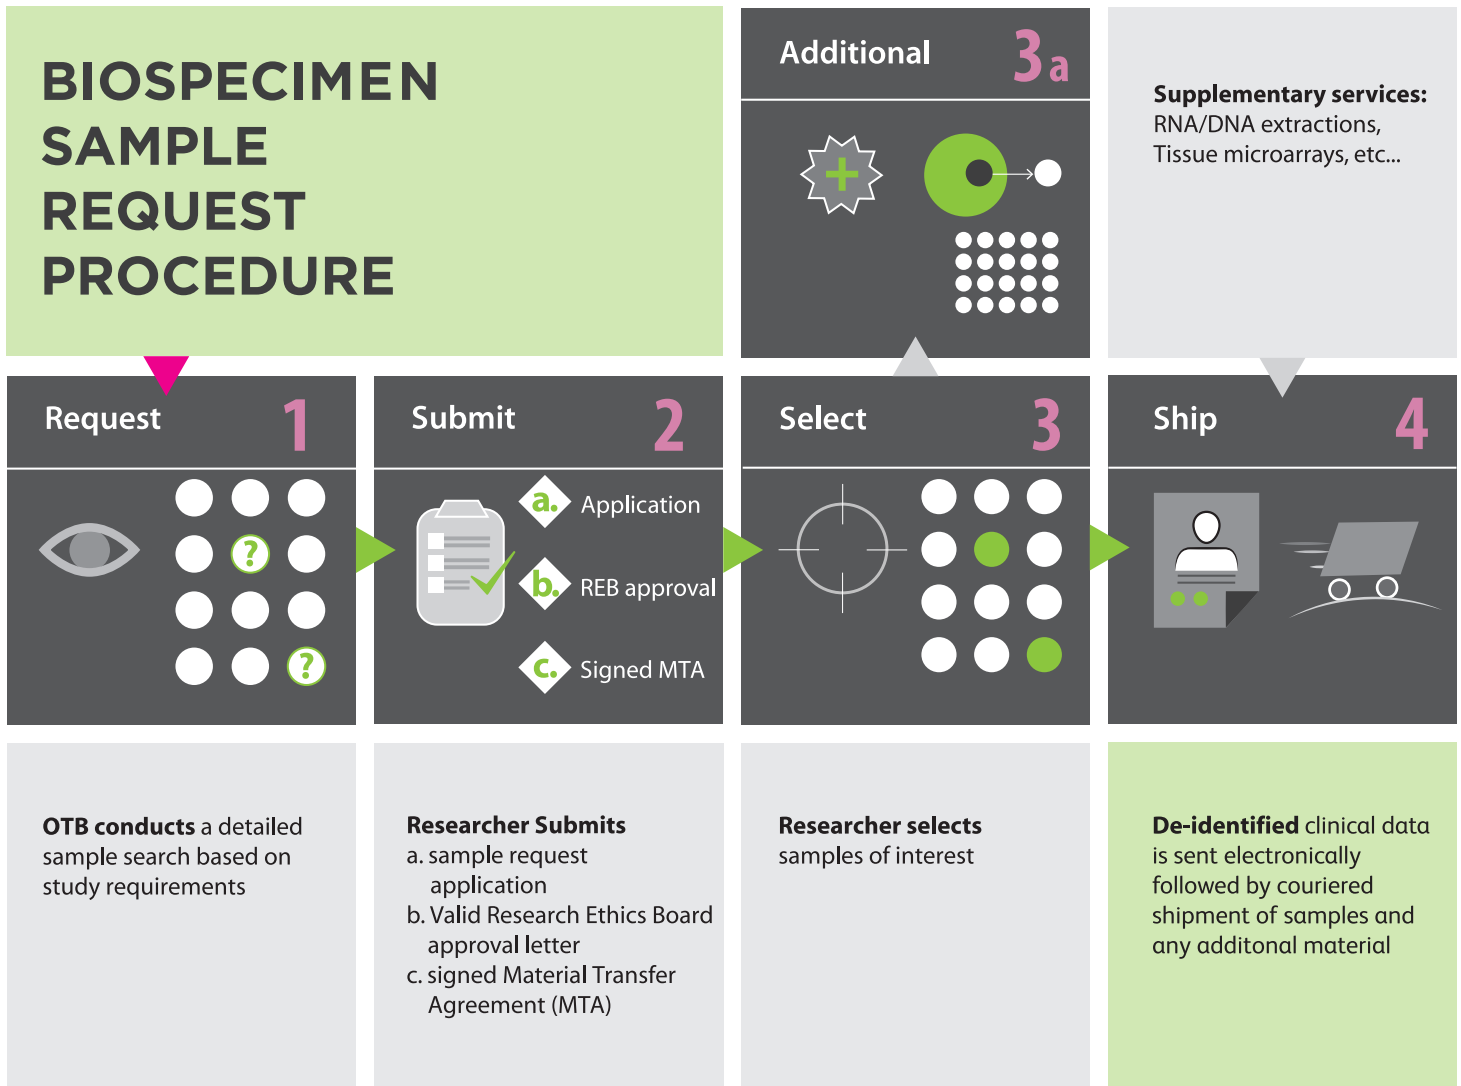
BIOSPECIMEN SAMPLE REQUEST PROCEDURE

Additional 3a

Supplementary services: RNA/DNA extractions, Tissue microarrays, etc...

Request 1

?

?

Submit 2

a. Application

b. REB approval

c. Signed MTA

Select 3

Ship 4

OTB conducts a detailed sample search based on study requirements

Researcher Submits
a. sample request application
b. Valid Research Ethics Board approval letter
c. signed Material Transfer Agreement (MTA)

Researcher selects samples of interest

De-identified clinical data is sent electronically followed by couriered shipment of samples and any additonal material